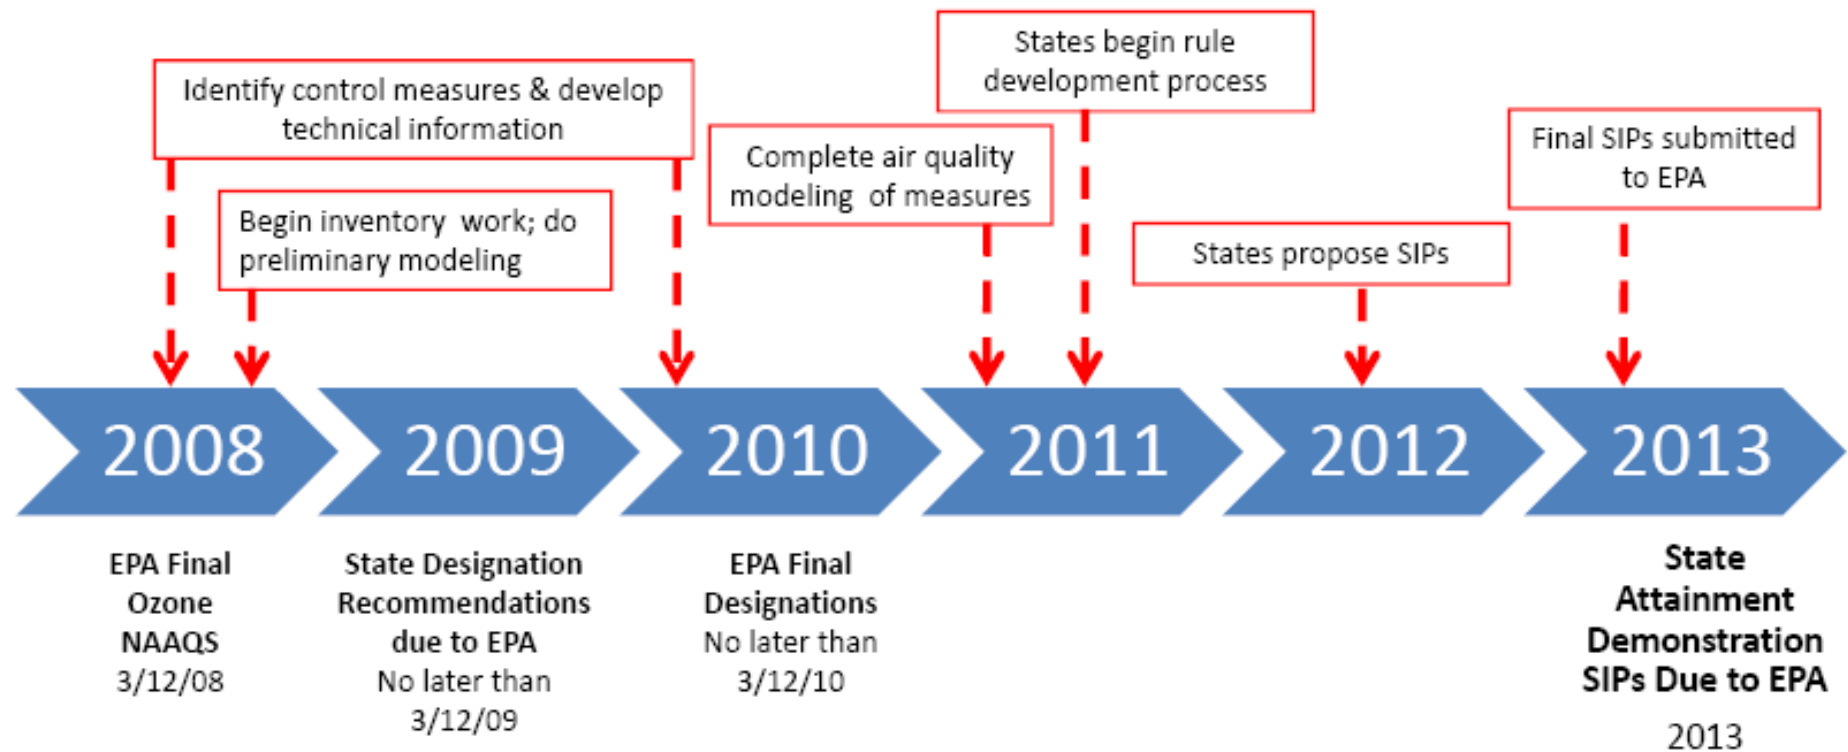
Identify control measures & develop technical information

Begin inventory work; do preliminary modeling

Complete air quality modeling of measures

States begin rule development process

States propose SIPs

Final SIPs submitted to EPA

2008

2009

2010

2011

2012

2013

EPA Final Ozone NAAQS 3/12/08

State Designation Recommendations due to EPA No later than 3/12/09

EPA Final Designations No later than 3/12/10

State Attainment Demonstration SIPs Due to EPA 2013